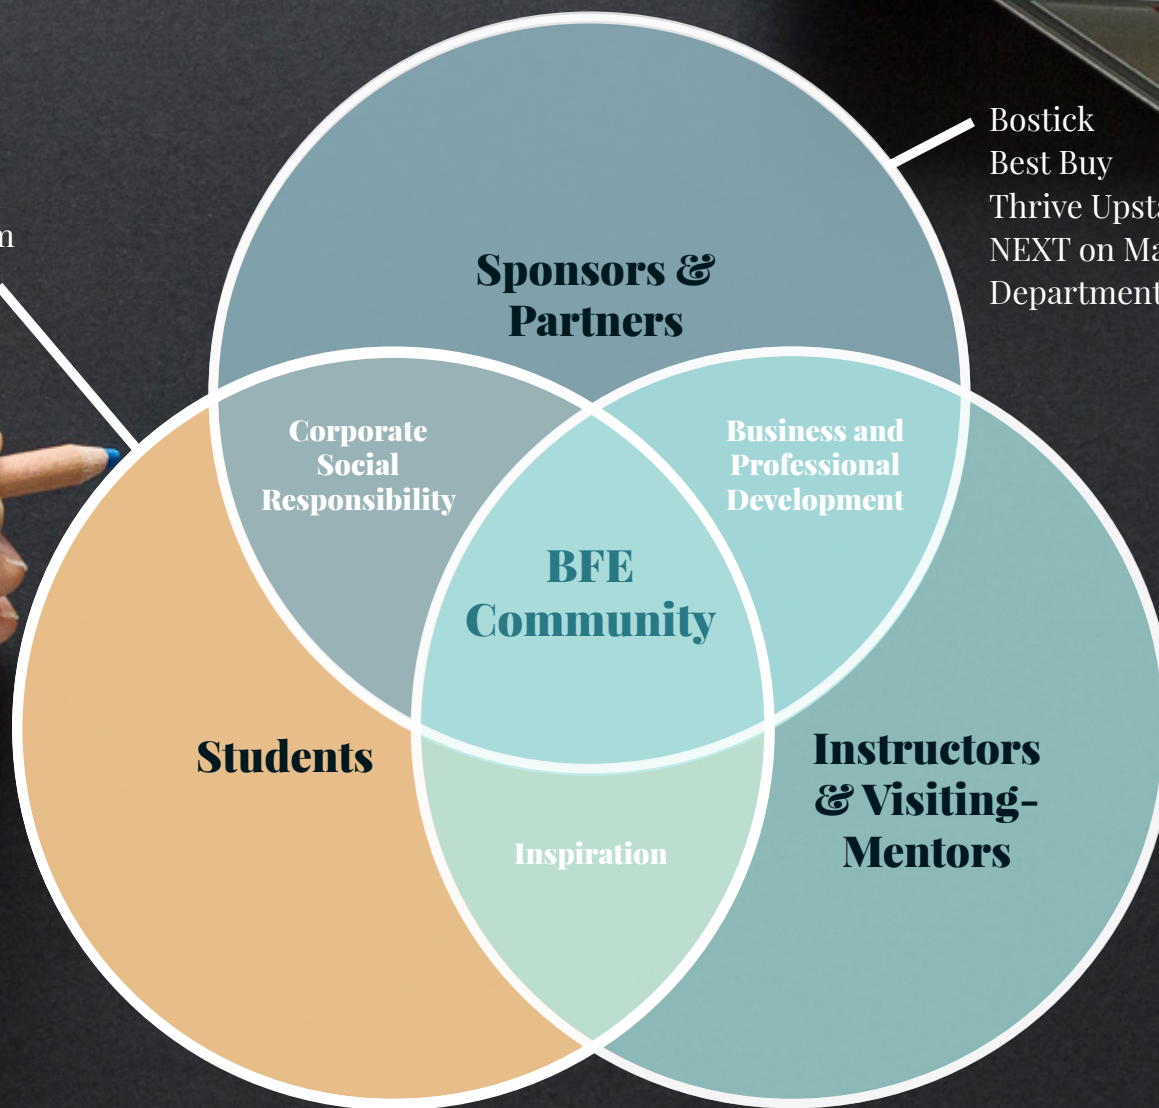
n

Bostick
Best Buy
Thrive Upst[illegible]
NEXT on Ma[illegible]
Department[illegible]

Sponsors & Partners

Corporate Social Responsibility

Business and Professional Development

BFE Community

Students

Instructors & Visiting-Mentors

Inspiration